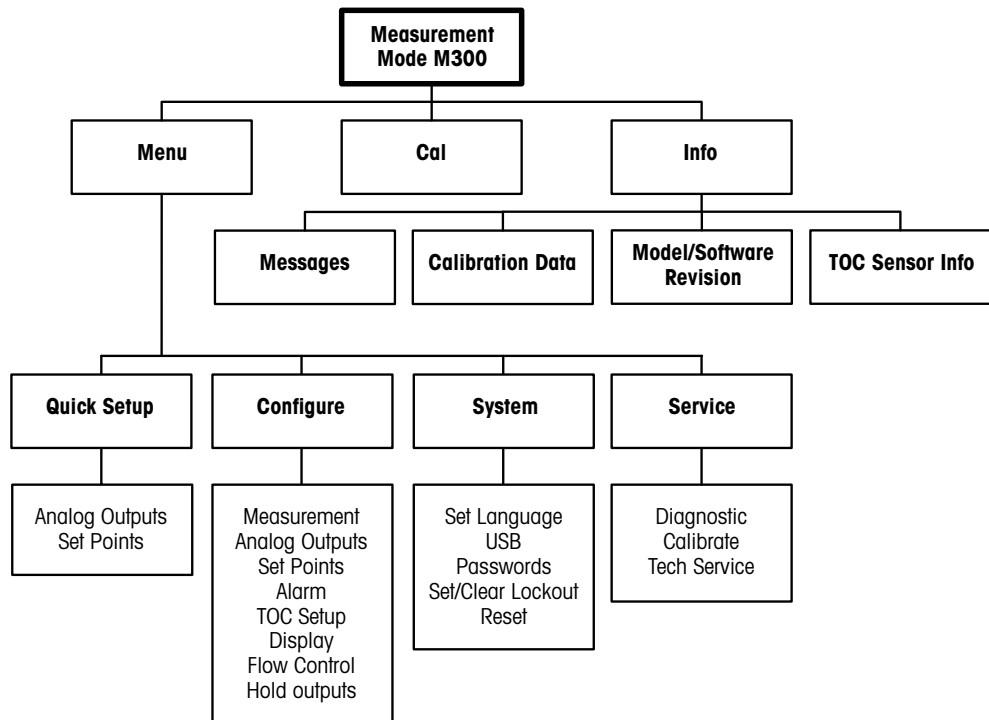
Measurement Mode M300

Menu

Cal

Info

Messages

Calibration Data

Model/Software Revision

TOC Sensor Info

Quick Setup

Configure

System

Service

Analog Outputs
Set Points

Measurement
Analog Outputs
Set Points
Alarm
TOC Setup
Display
Flow Control
Hold outputs

Set Language
USB
Passwords
Set/Clear Lockout
Reset

Diagnostic
Calibrate
Tech Service